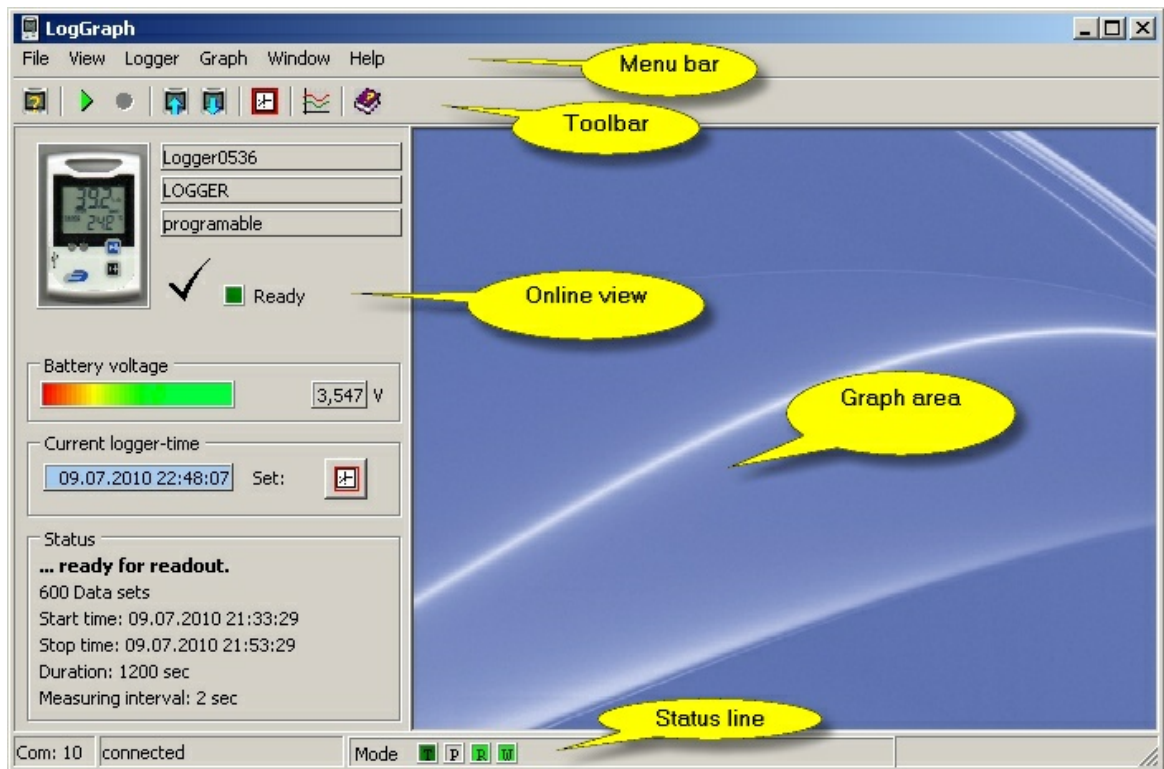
LogGraph

File View Logger Graph Window Help

Menu bar

Toolbar

Logger0536
LOGGER
programable

Ready

Online view

Battery voltage
3,547 V

Graph area

Current logger-time
09.07.2010 22:48:07 Set:

Status
... ready for readout.
600 Data sets
Start time: 09.07.2010 21:33:29
Stop time: 09.07.2010 21:53:29
Duration: 1200 sec
Measuring interval: 2 sec

Status line

Com: 10 connected Mode T P R W